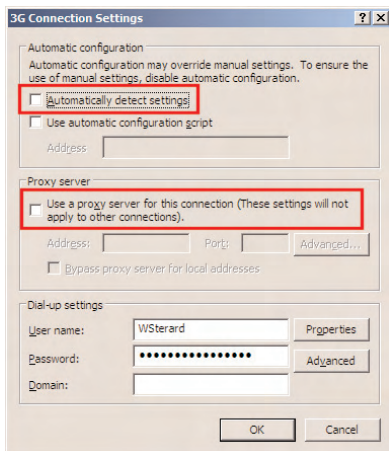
3G Connection Settings

?

X

Automatic configuration

Automatic configuration may override manual settings. To ensure the use of manual settings, disable automatic configuration.

Automatically detect settings

Use automatic configuration script

Address

Proxy server

Use a proxy server for this connection (These settings will not apply to other connections).

Address:

Port:

Advanced...

Bypass proxy server for local addresses

Dial-up settings

User name:

WSterard

Properties

Password:

••••••••••••••••

Advanced

Domain:

OK

Cancel